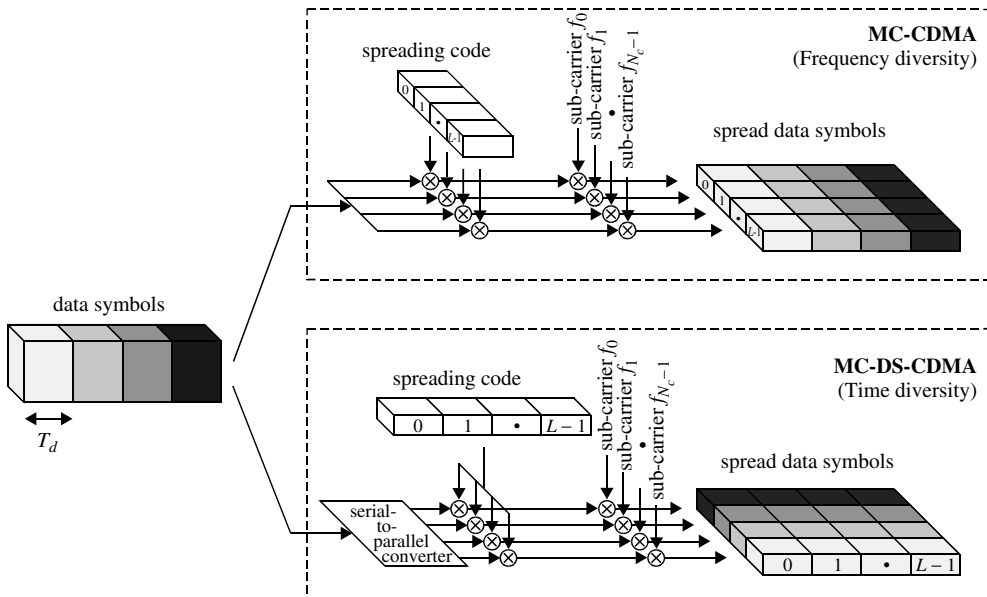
MC-CDMA
(Frequency diversity)

spreading code

0
1
•
L-1

sub-carrier $f_0$
sub-carrier $f_1$
•
sub-carrier $f_{N_c-1}$

spread data symbols

0
1
•
L-1

data symbols

$T_d$

MC-DS-CDMA
(Time diversity)

spreading code

| 0 | 1 | • | $L-1$ |
|---|---|---|---|

sub-carrier $f_0$
sub-carrier $f_1$
•
sub-carrier $f_{N_c-1}$

spread data symbols

serial-to-parallel converter

| 0 | 1 | • | $L-1$ |
|---|---|---|---|